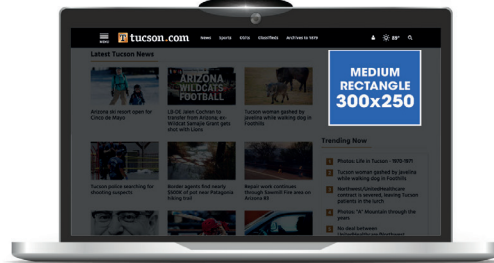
MENU tucson.com News Sports Ents Classifieds Archives to 1870 89°

Latest Tucson News

MEDIUM RECTANGLE 300x250

Arizona ski resort open for Cinco de Mayo

ARIZONA WILDCATS FOOTBALL

LB-DE Jalen Cochran to transfer from Arizona, ex-Wildcat Sample Island will play with Lions

Tucson woman gashed by javelina while walking dog in Foothills

Trending Now

1 Photos: Life in Tucson - 1970-1971

2 Tucson woman gashed by javelina while walking dog in Foothills

3 Northwest/UnitedHealthcare contract is severed, leaving Tucson patients in the lurch

4 Photos: "A" Mountain through the years

5 No deal between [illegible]

Tucson police searching for shooting suspects

Border agents find nearly $600K of pot near Patagonia hiking trail

Repair work continues through Seasonal Fire area on Arizona 83